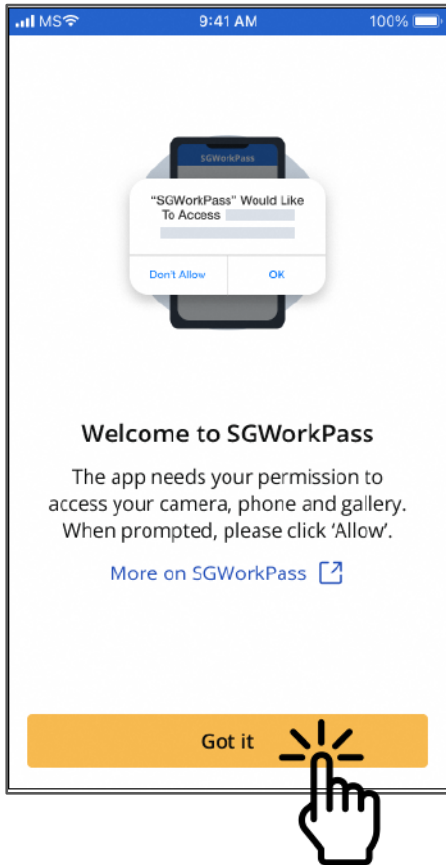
MS 9:41 AM 100%

SGWorkPass

"SGWorkPass" Would Like To Access

Don't Allow OK

Welcome to SGWorkPass

The app needs your permission to access your camera, phone and gallery. When prompted, please click 'Allow'.

More on SGWorkPass

Got it